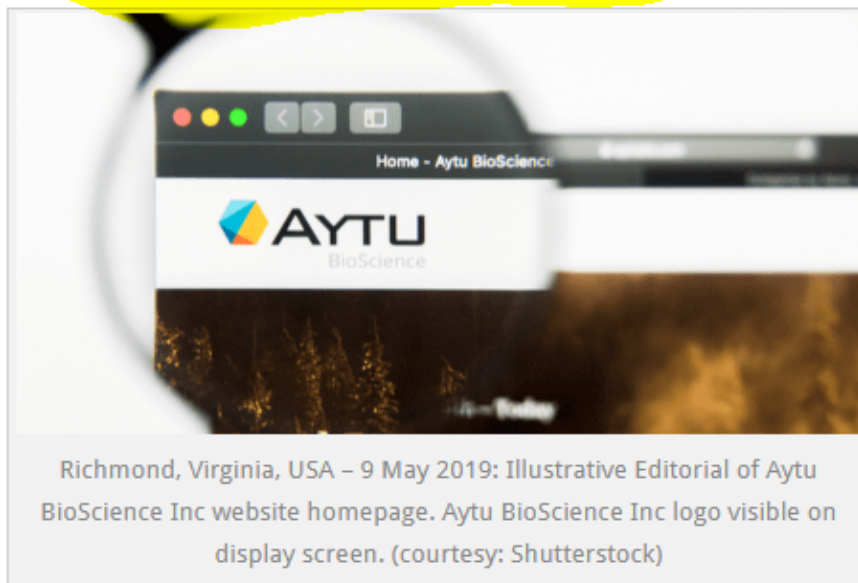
Home - Aytu BioScience

AYTU
BioScience

Richmond, Virginia, USA – 9 May 2019: Illustrative Editorial of Aytu BioScience Inc website homepage. Aytu BioScience Inc logo visible on display screen. (courtesy: Shutterstock)